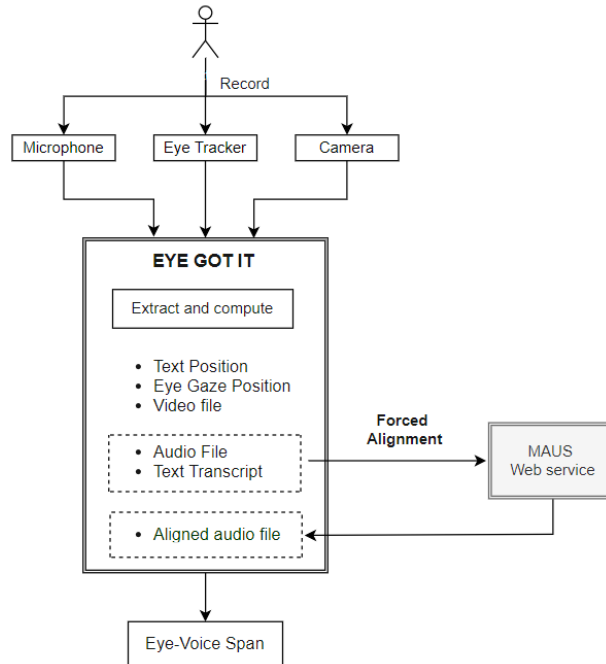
Record

Microphone

Eye Tracker

Camera

EYE GOT IT

Extract and compute

- Text Position
- Eye Gaze Position
- Video file

- Audio File
- Text Transcript

Forced Alignment

MAUS Web service

- Aligned audio file

Eye-Voice Span